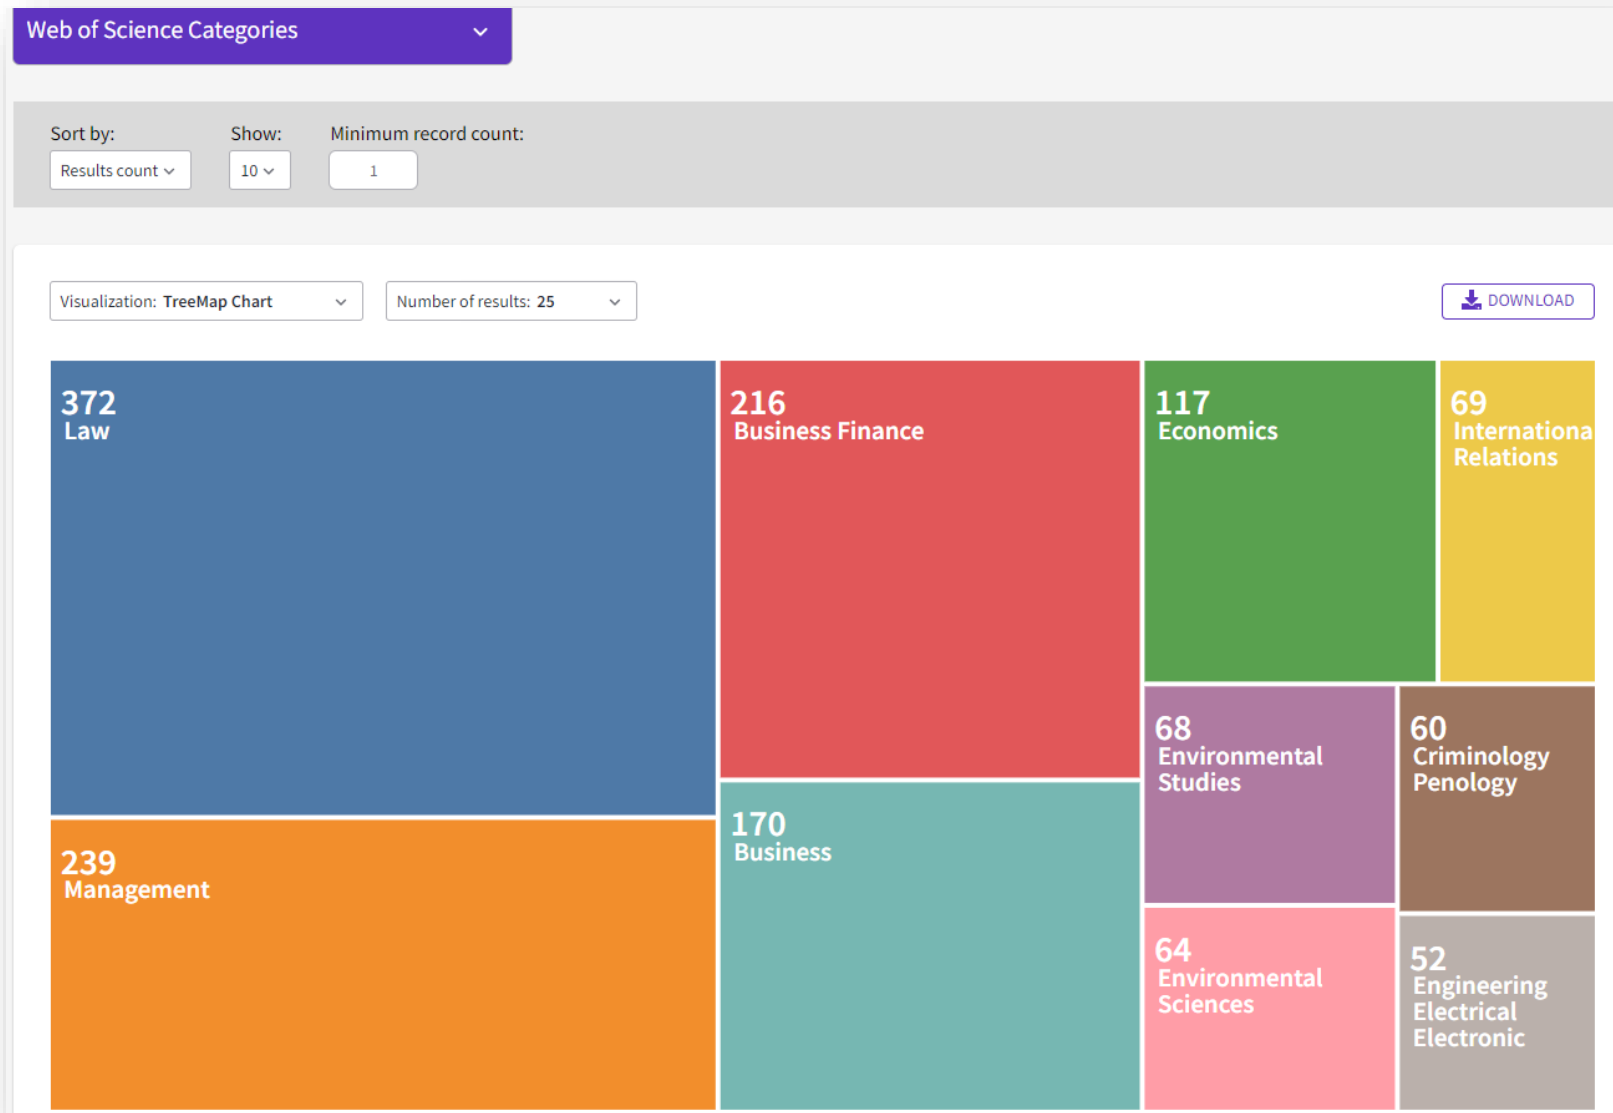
Web of Science Categories

Sort by:
Results count

Show:
10

Minimum record count:
1

Visualization: TreeMap Chart

Number of results: 25

DOWNLOAD

372
Law

216
Business Finance

117
Economics

69
Internationa
Relations

239
Management

170
Business

68
Environmental
Studies

60
Criminology
Penology

64
Environmental
Sciences

52
Engineering
Electrical
Electronic